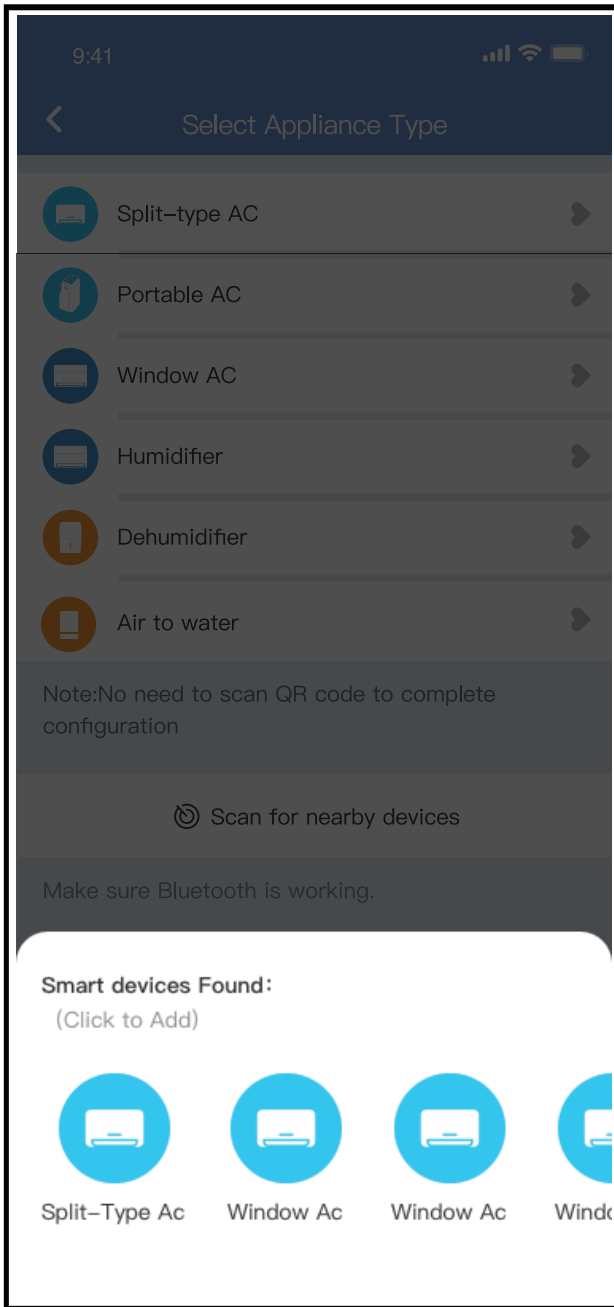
9:41

Select Appliance Type

Split-type AC

Portable AC

Window AC

Humidifier

Dehumidifier

Air to water

Note:No need to scan QR code to complete configuration

Scan for nearby devices

Make sure Bluetooth is working.

Smart devices Found:
(Click to Add)

Split-Type Ac

Window Ac

Window Ac

Windo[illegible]